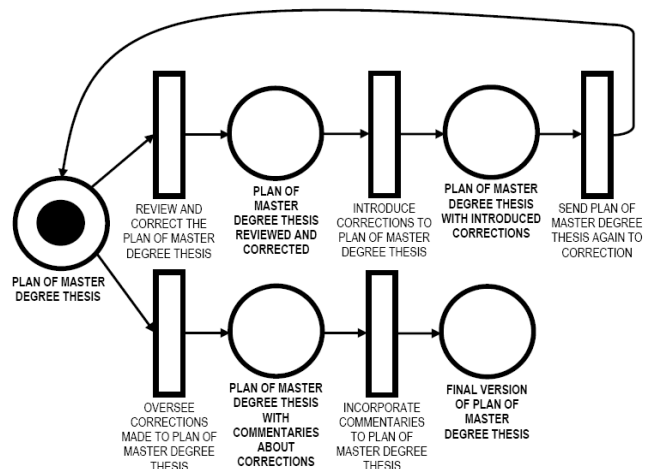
PLAN OF MASTER DEGREE THESIS

REVIEW AND CORRECT THE PLAN OF MASTER DEGREE THESIS

PLAN OF MASTER DEGREE THESIS REVIEWED AND CORRECTED

INTRODUCE CORRECTIONS TO PLAN OF MASTER DEGREE THESIS

PLAN OF MASTER DEGREE THESIS WITH INTRODUCED CORRECTIONS

SEND PLAN OF MASTER DEGREE THESIS AGAIN TO CORRECTION

OVERSEE CORRECTIONS MADE TO PLAN OF MASTER DEGREE THESIS

PLAN OF MASTER DEGREE THESIS WITH COMMENTARIES ABOUT CORRECTIONS

INCORPORATE COMMENTARIES TO PLAN OF MASTER DEGREE THESIS

FINAL VERSION OF PLAN OF MASTER DEGREE THESIS